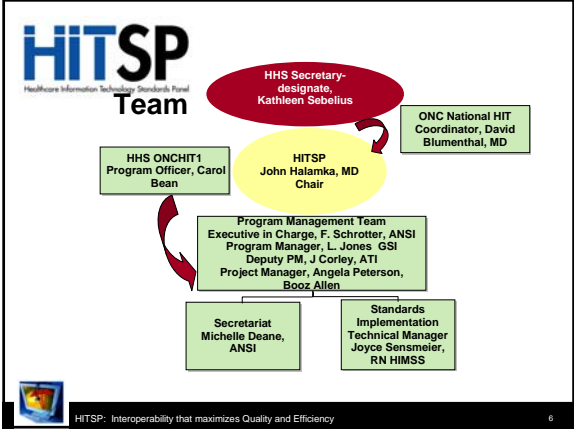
HITSP
Healthcare Information Technology Standards Panel

Team

HHS Secretary-designate, Kathleen Sebelius

ONC National HIT Coordinator, David Blumenthal, MD

HHS ONCHIT1 Program Officer, Carol Bean

HITSP John Halamka, MD Chair

Program Management Team
Executive in Charge, F. Schrotter, ANSI
Program Manager, L. Jones GSI
Deputy PM, J Corley, ATI
Project Manager, Angela Peterson, Booz Allen

Secretariat Michelle Deane, ANSI

Standards Implementation Technical Manager Joyce Sensmeier, RN HIMSS

HITSP: Interoperability that maximizes Quality and Efficiency

6